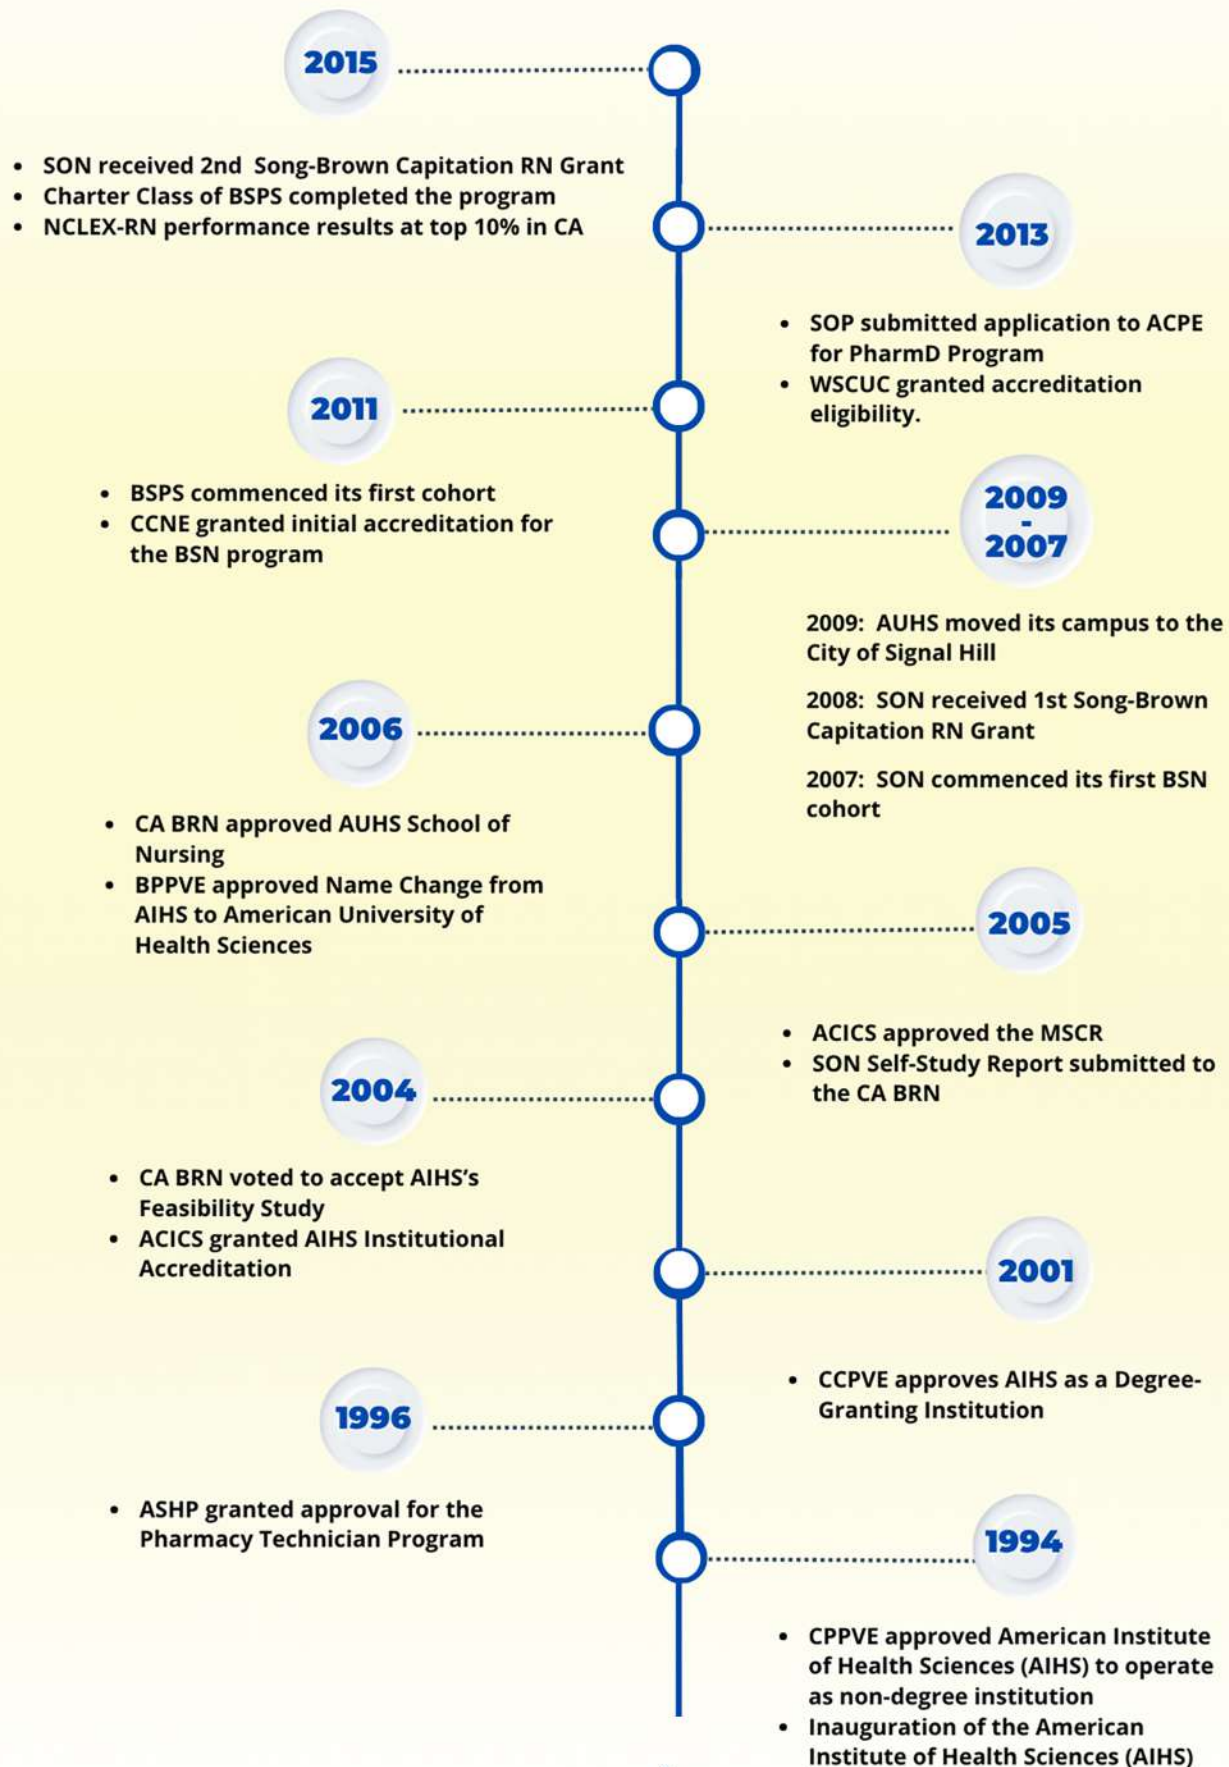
2015

- SON received 2nd Song-Brown Capitation RN Grant
- Charter Class of BSPS completed the program
- NCLEX-RN performance results at top 10% in CA

2013

- SOP submitted application to ACPE for PharmD Program
- WSCUC granted accreditation eligibility.

2011

- BSPS commenced its first cohort
- CCNE granted initial accreditation for the BSN program

2009 - 2007

2009: AUHS moved its campus to the City of Signal Hill

2008: SON received 1st Song-Brown Capitation RN Grant

2007: SON commenced its first BSN cohort

2006

- CA BRN approved AUHS School of Nursing
- BPPVE approved Name Change from AIHS to American University of Health Sciences

2005

- ACICS approved the MSCR
- SON Self-Study Report submitted to the CA BRN

2004

- CA BRN voted to accept AIHS's Feasibility Study
- ACICS granted AIHS Institutional Accreditation

2001

- CCPVE approves AIHS as a Degree-Granting Institution

1996

- ASHP granted approval for the Pharmacy Technician Program

1994

- CPPVE approved American Institute of Health Sciences (AIHS) to operate as non-degree institution
- Inauguration of the American Institute of Health Sciences (AIHS)